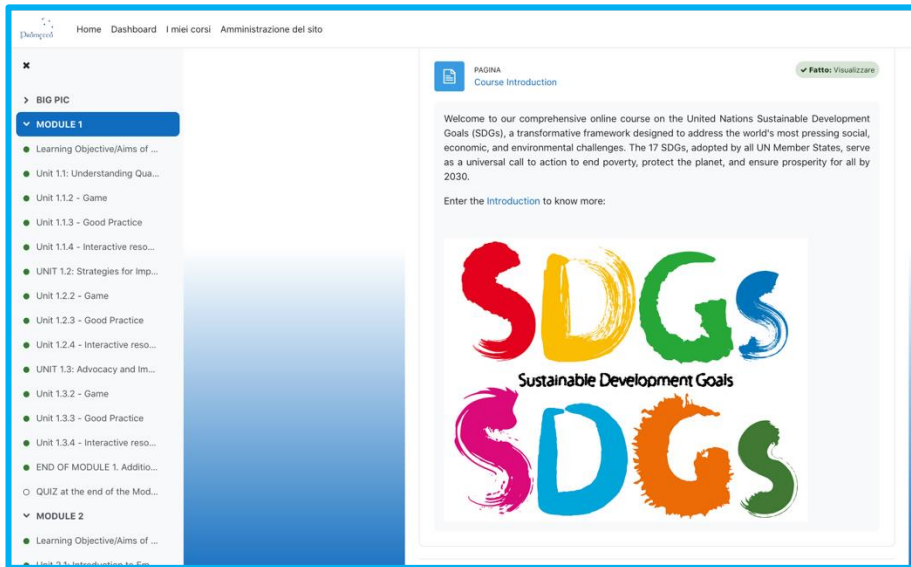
Dalmazzo

Home Dashboard I miei corsi Amministrazione del sito

×

> BIG PIC

MODULE 1

Learning Objective/Aims of ...

Unit 1.1: Understanding Qua...

Unit 1.1.2 - Game

Unit 1.1.3 - Good Practice

Unit 1.1.4 - Interactive reso...

UNIT 1.2: Strategies for Imp...

Unit 1.2.2 - Game

Unit 1.2.3 - Good Practice

Unit 1.2.4 - Interactive reso...

UNIT 1.3: Advocacy and Im...

Unit 1.3.2 - Game

Unit 1.3.3 - Good Practice

Unit 1.3.4 - Interactive reso...

END OF MODULE 1. Additio...

QUIZ at the end of the Mod...

MODULE 2

Learning Objective/Aims of ...

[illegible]

PAGINA
Course Introduction

✓ Fatto: Visualizzare

Welcome to our comprehensive online course on the United Nations Sustainable Development Goals (SDGs), a transformative framework designed to address the world's most pressing social, economic, and environmental challenges. The 17 SDGs, adopted by all UN Member States, serve as a universal call to action to end poverty, protect the planet, and ensure prosperity for all by 2030.

Enter the Introduction to know more:

SDGs
Sustainable Development Goals
SDGs